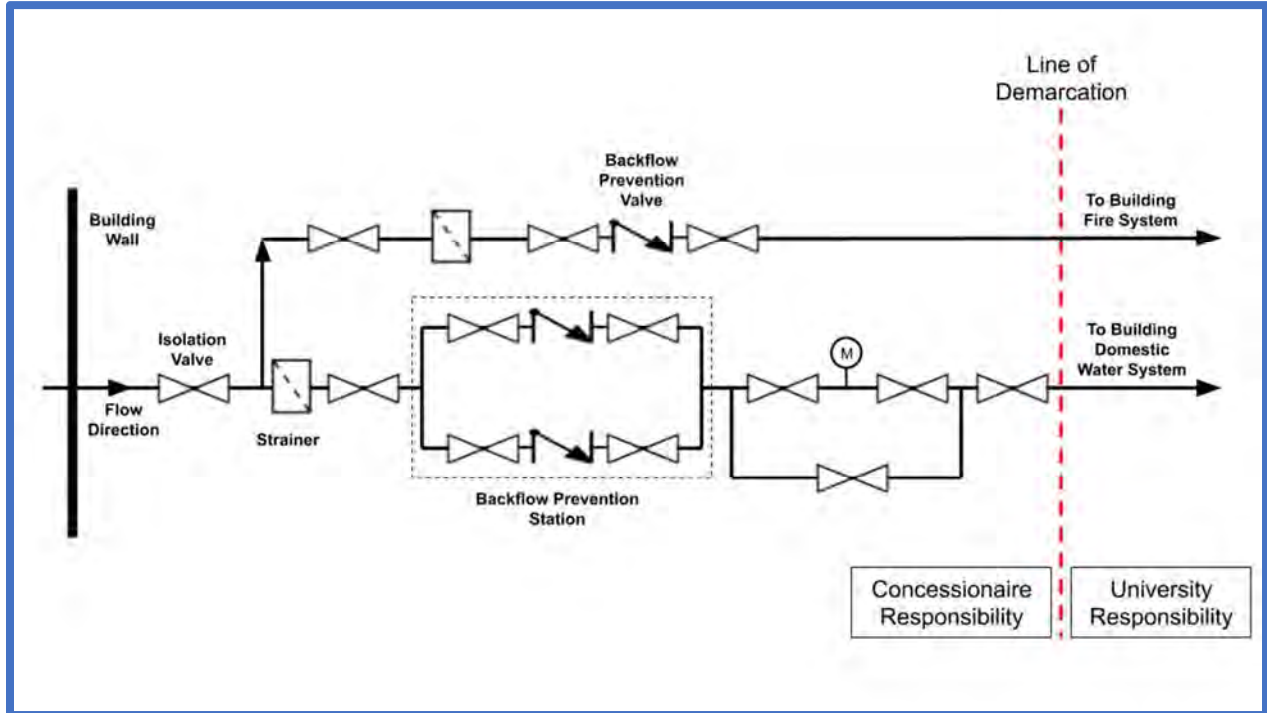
Line of Demarcation

Backflow Prevention Valve

Building Wall

To Building Fire System

Isolation Valve

M

To Building Domestic Water System

Flow Direction

Strainer

Backflow Prevention Station

Concessionaire Responsibility

University Responsibility